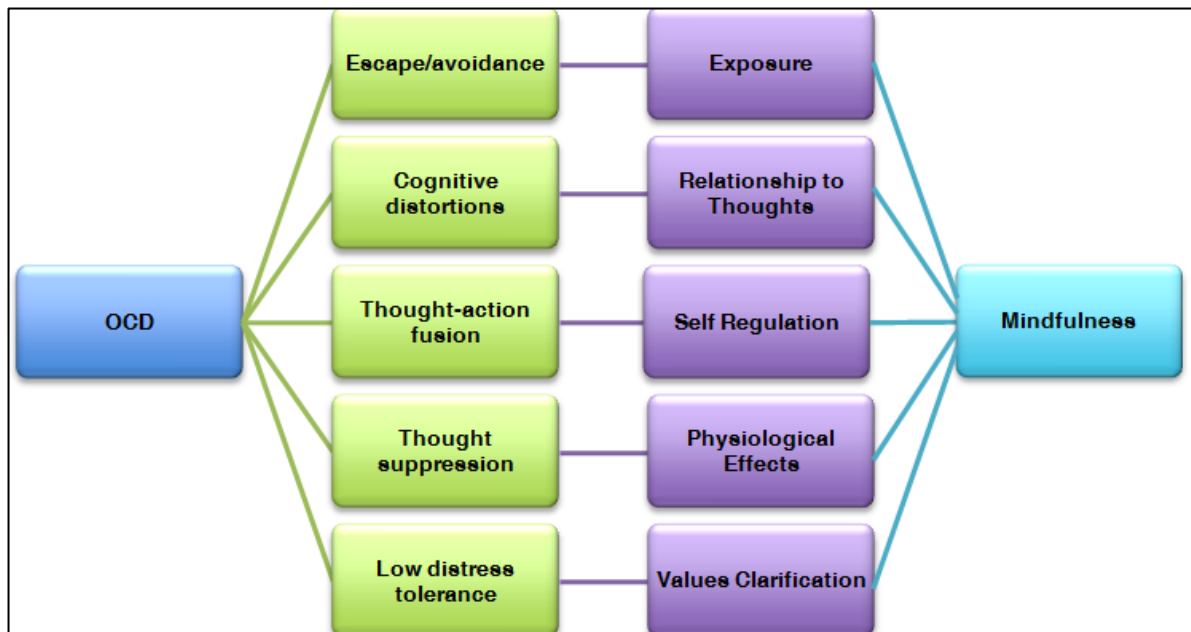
OCD

Escape/avoidance

Cognitive distortions

Thought-action fusion

Thought suppression

Low distress tolerance

Exposure

Relationship to Thoughts

Self Regulation

Physiological Effects

Values Clarification

Mindfulness